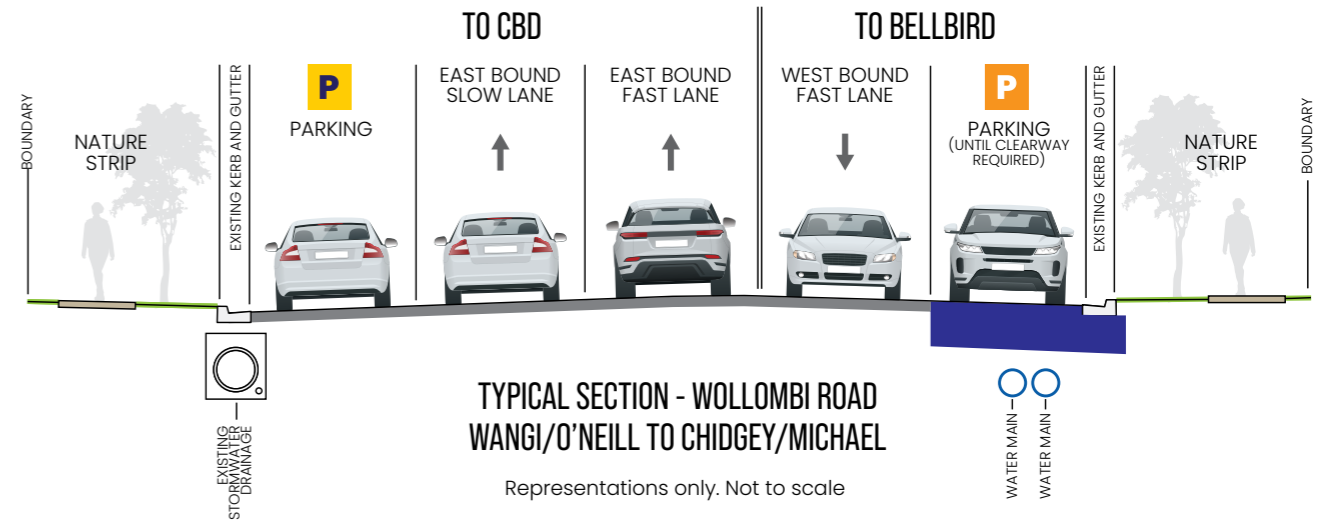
TO CBD

TO BELLBIRD

BOUNDARY

NATURE STRIP

EXISTING KERB AND GUTTER

P

PARKING

EAST BOUND SLOW LANE

EAST BOUND FAST LANE

WEST BOUND FAST LANE

P

PARKING (UNTIL CLEARWAY REQUIRED)

EXISTING KERB AND GUTTER

NATURE STRIP

BOUNDARY

EXISTING STORMWATER DRAINAGE

TYPICAL SECTION - WOLLOMBI ROAD
WANGI/O'NEILL TO CHIDGEY/MICHAEL

Representations only. Not to scale

WATER MAIN

WATER MAIN